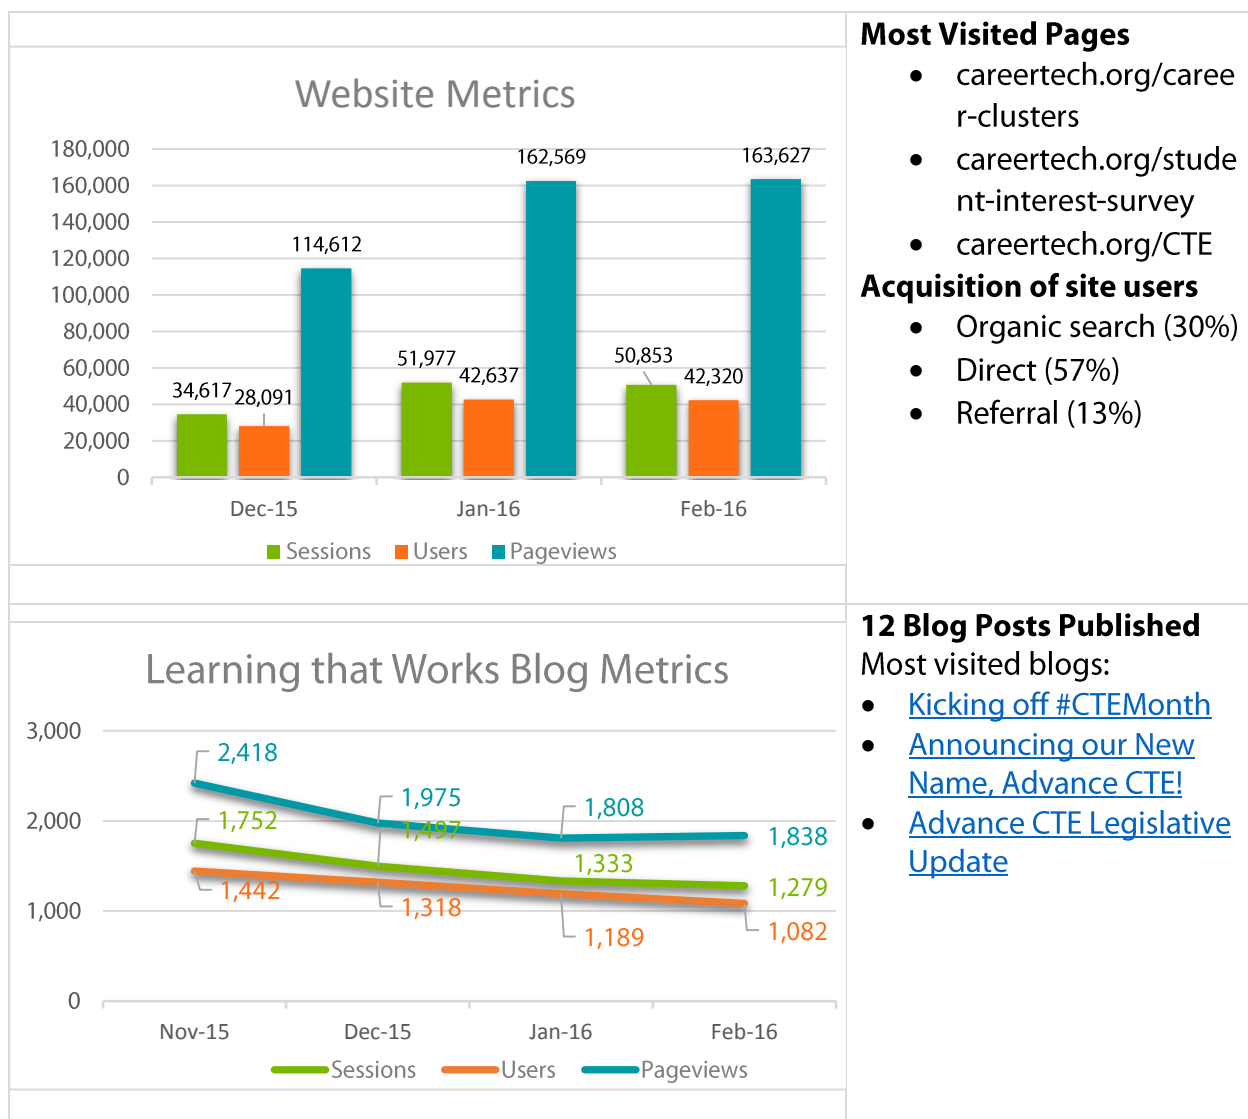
Website Metrics

180,000
160,000
140,000
120,000
100,000
80,000
60,000
40,000
20,000
0

34,617 28,091 114,612
51,977 42,637 162,569
50,853 42,320 163,627

Dec-15 Jan-16 Feb-16

Sessions Users Pageviews

Most Visited Pages
- careertech.org/career-clusters
- careertech.org/student-interest-survey
- careertech.org/CTE

Acquisition of site users
- Organic search (30%)
- Direct (57%)
- Referral (13%)

Learning that Works Blog Metrics

3,000
2,000
1,000
0

2,418 1,975 1,808 1,838
1,752 1,497 1,333 1,279
1,442 1,318 1,189 1,082

Nov-15 Dec-15 Jan-16 Feb-16

Sessions Users Pageviews

12 Blog Posts Published
Most visited blogs:
- Kicking off #CTEMonth
- Announcing our New Name, Advance CTE!
- Advance CTE Legislative Update